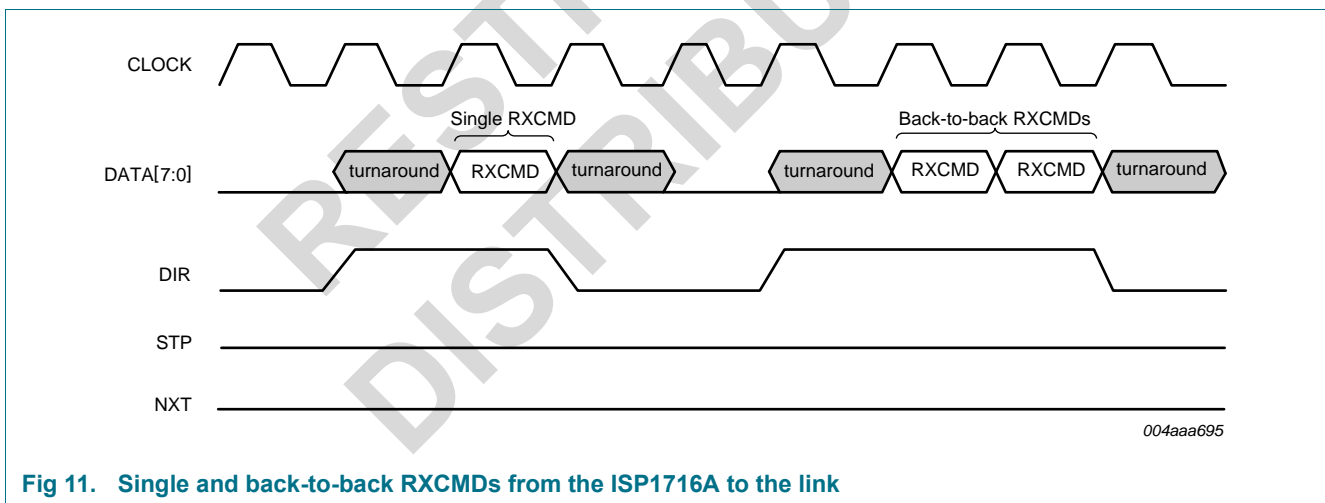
RESTRICTED DISTRIBUTION

CLOCK

Single RXCMD

Back-to-back RXCMDs

DATA[7:0]

turnaround

RXCMD

turnaround

turnaround

RXCMD

RXCMD

turnaround

DIR

STP

NXT

004aaa695

Fig 11. Single and back-to-back RXCMDs from the ISP1716A to the link